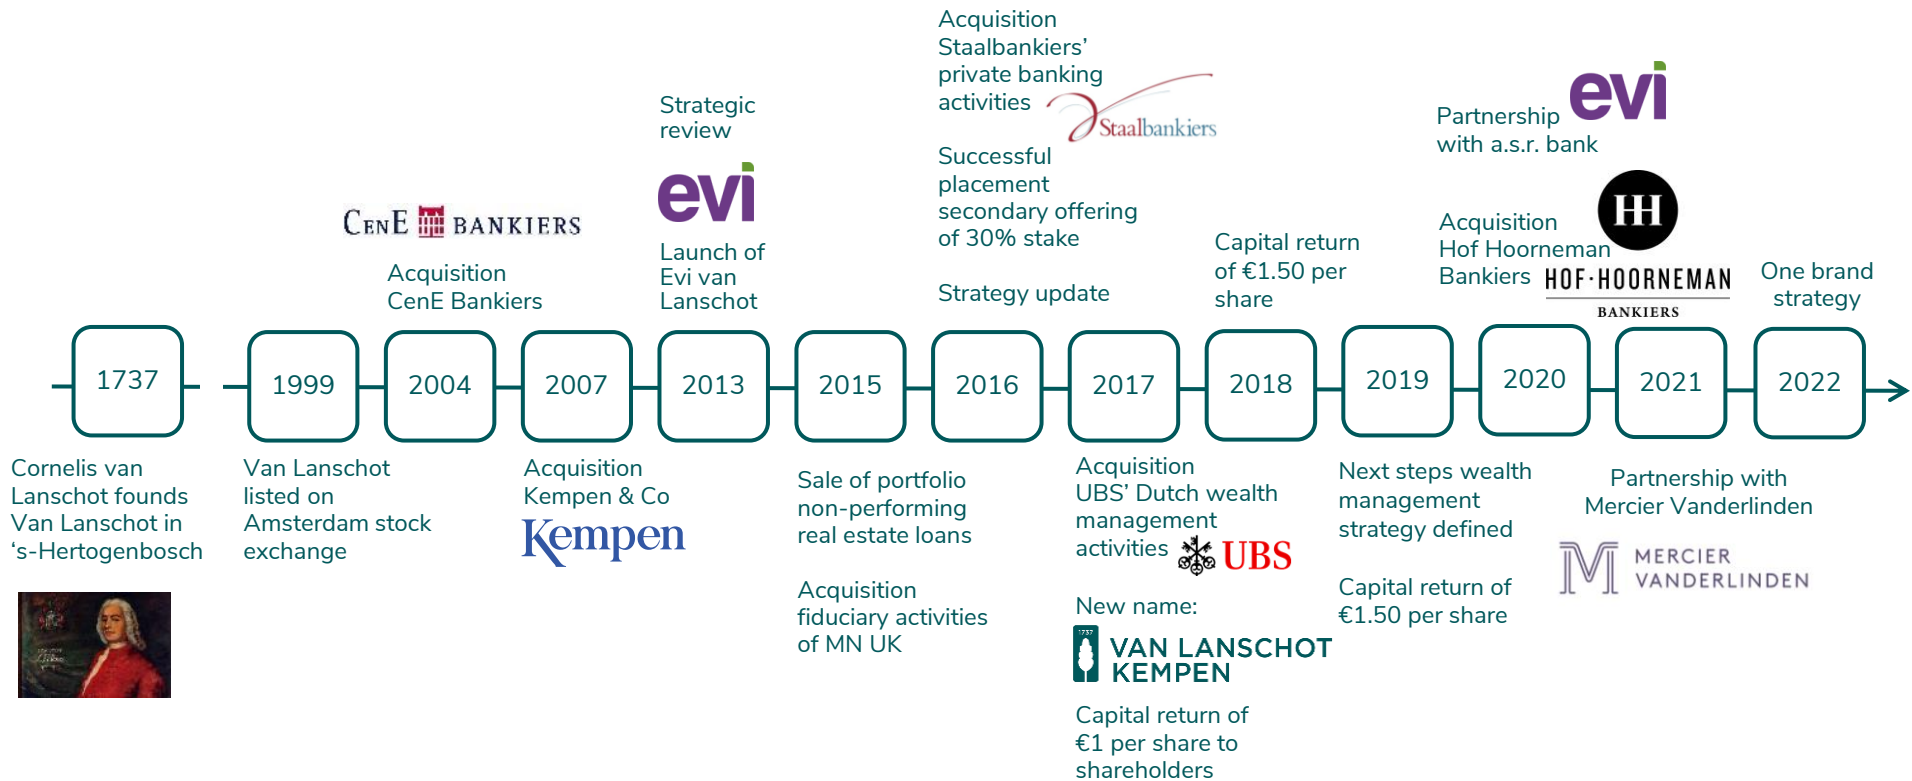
Acquisition Staalbankiers' private banking activities

Staalbankiers

Successful placement secondary offering of 30% stake

Strategy update

Strategic review

evi

Launch of Evi van Lanschot

CenE BANKIERS

Acquisition CenE Bankiers

Capital return of €1.50 per share

Partnership with a.s.r. bank

evi

Acquisition Hof Hoorneman Bankiers

HH

HOF·HOORNEMAN BANKIERS

One brand strategy

1737

1999

2004

2007

2013

2015

2016

2017

2018

2019

2020

2021

2022

Cornelis van Lanschot founds Van Lanschot in 's-Hertogenbosch

Van Lanschot listed on Amsterdam stock exchange

Acquisition Kempen & Co

Kempen

Sale of portfolio non-performing real estate loans

Acquisition fiduciary activities of MN UK

Acquisition UBS' Dutch wealth management activities

UBS

New name:

VAN LANSCHOT KEMPEN

Capital return of €1 per share to shareholders

Next steps wealth management strategy defined

Capital return of €1.50 per share

Partnership with Mercier Vanderlinden

MERCIER VANDERLINDEN